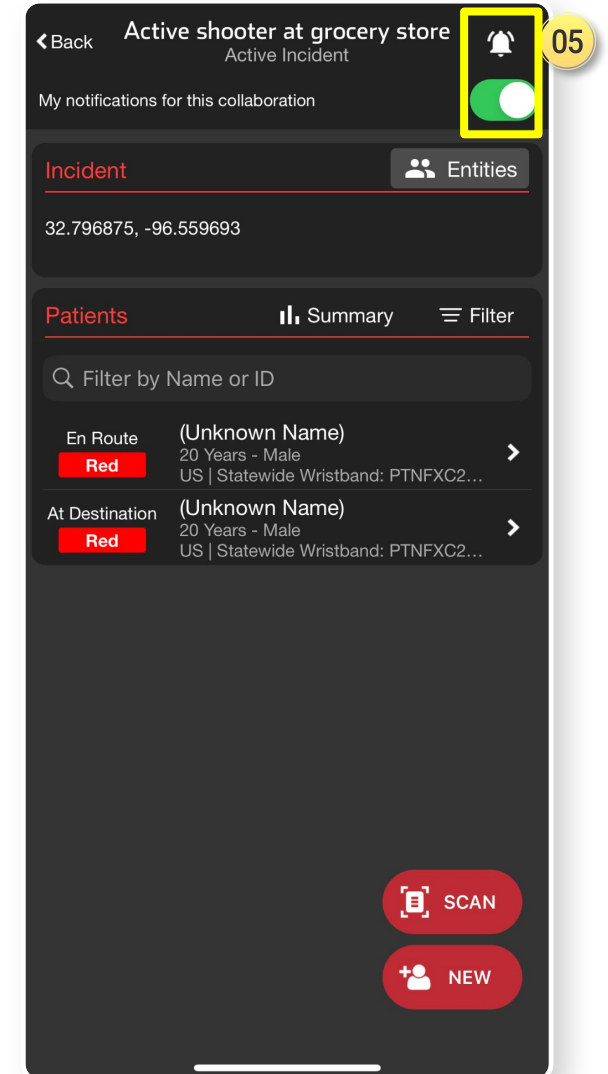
Back
Active shooter at grocery store
Active Incident
05
My notifications for this collaboration

Incident
Entities
32.796875, -96.559693

Patients
Summary
Filter
Filter by Name or ID

En Route
Red
(Unknown Name)
20 Years - Male
US | Statewide Wristband: PTNFXC2...

At Destination
Red
(Unknown Name)
20 Years - Male
US | Statewide Wristband: PTNFXC2...

SCAN
NEW